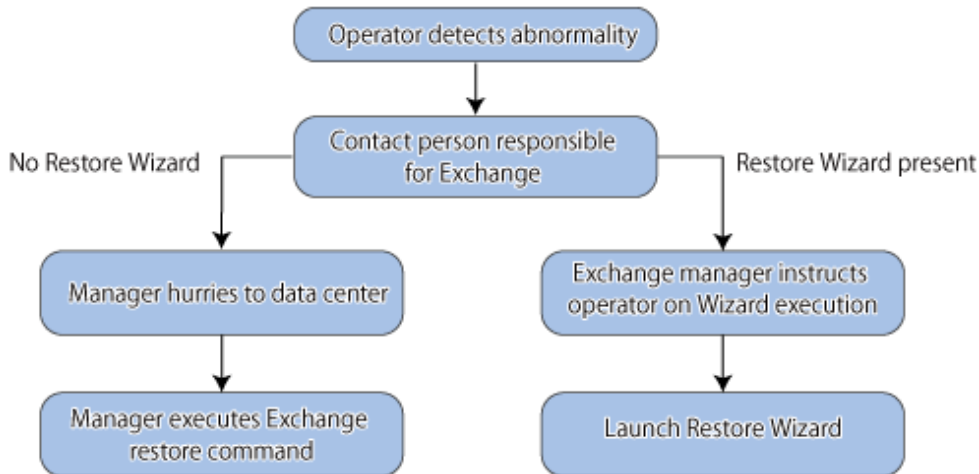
Operator detects abnormality

Contact person responsible for Exchange

No Restore Wizard

Restore Wizard present

Manager hurries to data center

Exchange manager instructs operator on Wizard execution

Manager executes Exchange restore command

Launch Restore Wizard